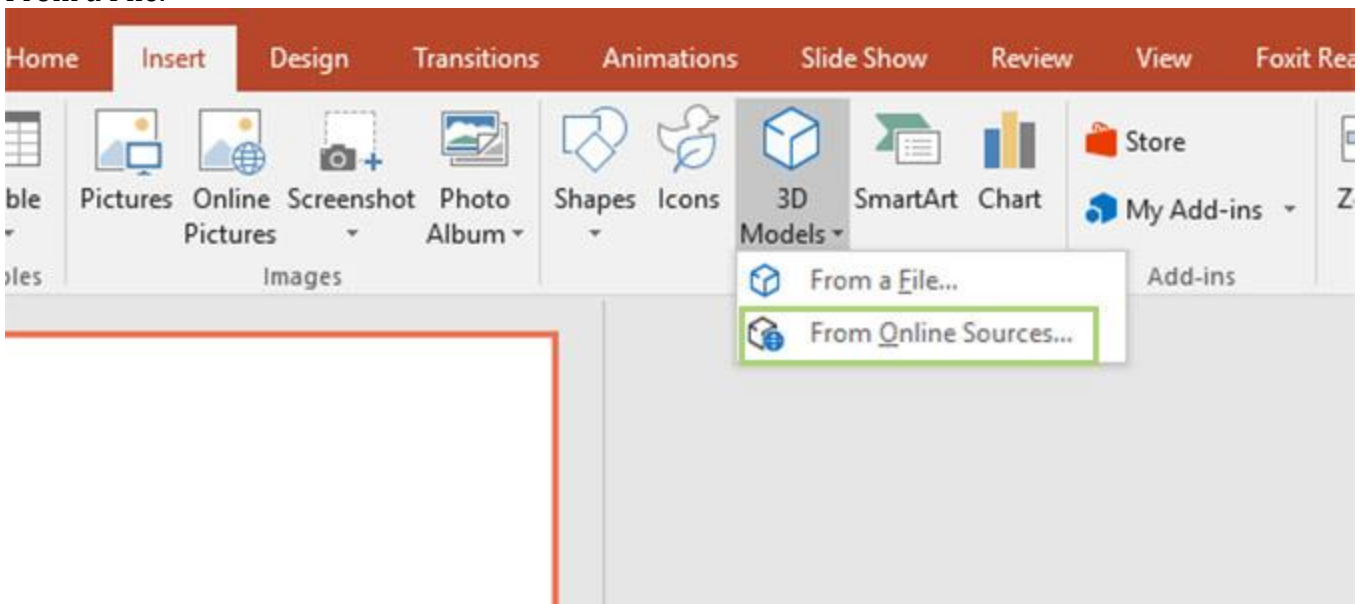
Home Insert Design Transitions Animations Slide Show Review View Foxit Rea

ble

bles

Pictures Online Pictures Screenshot Photo Album

Images

Shapes Icons 3D Models SmartArt Chart

From a File...

From Online Sources...

Store

My Add-ins

Add-ins

Z